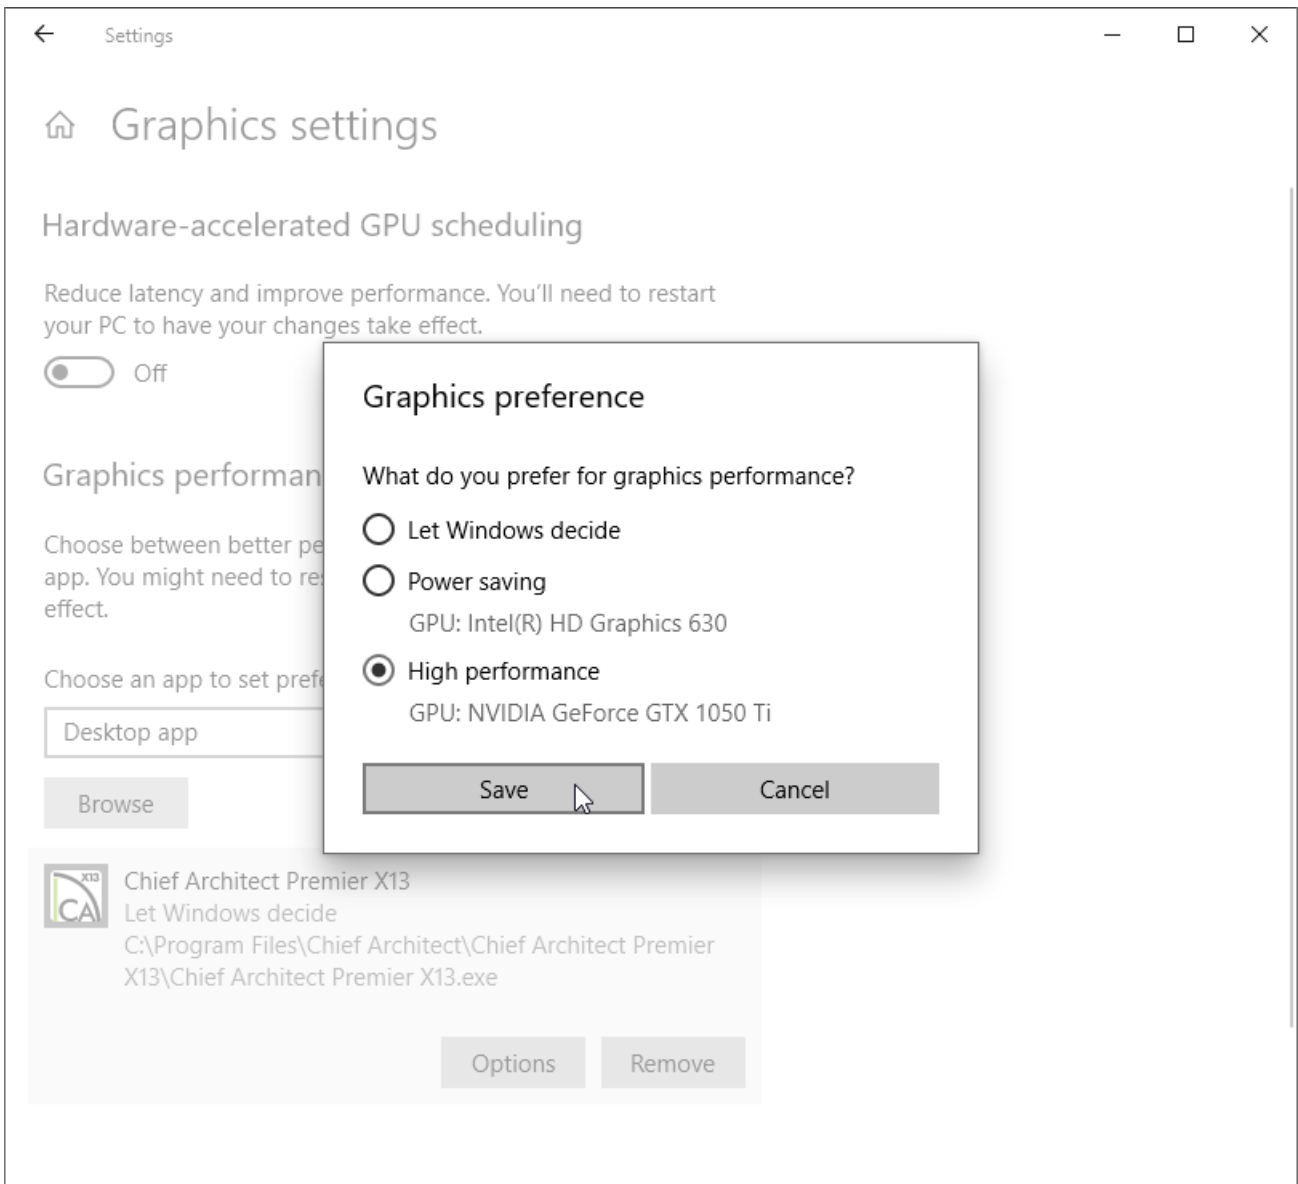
Settings

Graphics settings

Hardware-accelerated GPU scheduling

Reduce latency and improve performance. You'll need to restart your PC to have your changes take effect.

Off

Graphics performan

Choose between better pe app. You might need to re effect.

Choose an app to set pref

Desktop app

Browse

Graphics preference

What do you prefer for graphics performance?

Let Windows decide

Power saving

GPU: Intel(R) HD Graphics 630

High performance

GPU: NVIDIA GeForce GTX 1050 Ti

Save

Cancel

X13
CA

Chief Architect Premier X13
Let Windows decide
C:\Program Files\Chief Architect\Chief Architect Premier X13\Chief Architect Premier X13.exe

Options

Remove